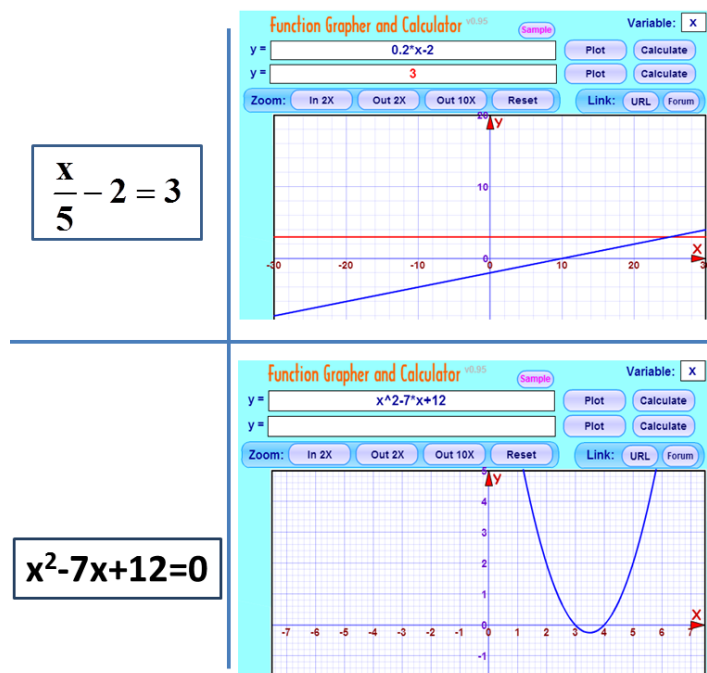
$\frac{x}{5} - 2 = 3$

Function Grapher and Calculator v0.95 Sample Variable: x

y = 0.2*x-2 Plot Calculate

y = 3 Plot Calculate

Zoom: In 2X Out 2X Out 10X Reset Link: URL Forum

20 y 10 0 x -30 -20 -10 10 20 3

$x^2$-7x+12=0

Function Grapher and Calculator v0.95 Sample Variable: x

y = x^2-7*x+12 Plot Calculate

y = Plot Calculate

Zoom: In 2X Out 2X Out 10X Reset Link: URL Forum

5 y 4 3 2 1 0 -1 x -7 -6 -5 -4 -3 -2 -1 1 2 3 4 5 6 7